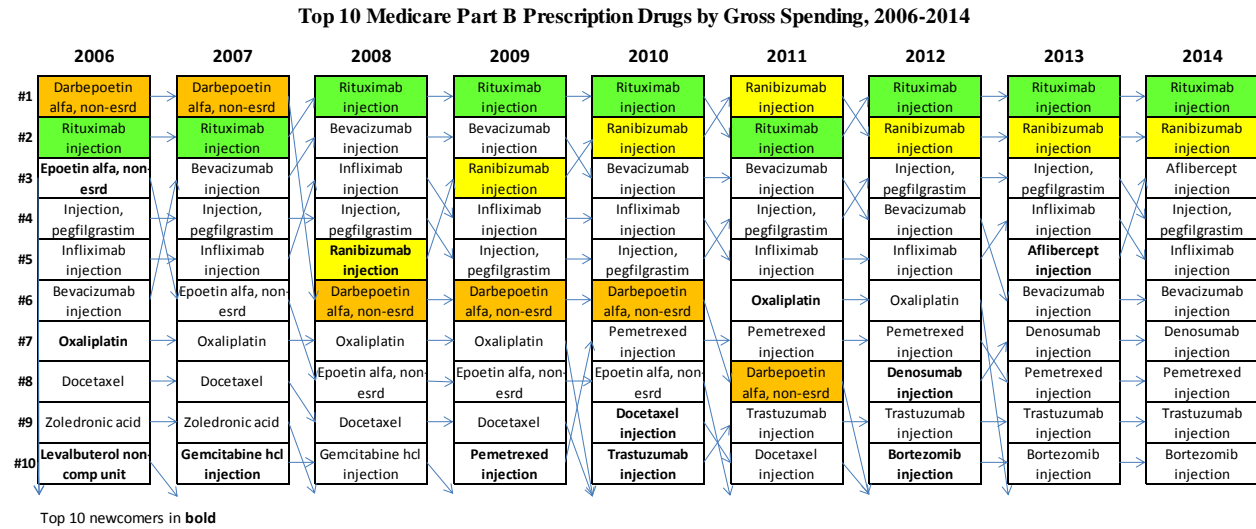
Top 10 Medicare Part B Prescription Drugs by Gross Spending, 2006-2014

| | 2006 | 2007 | 2008 | 2009 | 2010 | 2011 | 2012 | 2013 | 2014 |
|---|---|---|---|---|---|---|---|---|---|
| #1 | Darbepoetin alfa, non-esrd | Darbepoetin alfa, non-esrd | Rituximab injection | Rituximab injection | Rituximab injection | Ranibizumab injection | Rituximab injection | Rituximab injection | Rituximab injection |
| #2 | Rituximab injection | Rituximab injection | Bevacizumab injection | Bevacizumab injection | Ranibizumab injection | Rituximab injection | Ranibizumab injection | Ranibizumab injection | Ranibizumab injection |
| #3 | **Epoetin alfa, non-esrd** | Bevacizumab injection | Infliximab injection | Ranibizumab injection | Bevacizumab injection | Bevacizumab injection | Injection, pegfilgrastim | Injection, pegfilgrastim | Aflibercept injection |
| #4 | Injection, pegfilgrastim | Injection, pegfilgrastim | Injection, pegfilgrastim | Infliximab injection | Infliximab injection | Injection, pegfilgrastim | Bevacizumab injection | Infliximab injection | Injection, pegfilgrastim |
| #5 | Infliximab injection | Infliximab injection | **Ranibizumab injection** | Injection, pegfilgrastim | Injection, pegfilgrastim | Infliximab injection | Infliximab injection | **Aflibercept injection** | Infliximab injection |
| #6 | Bevacizumab injection | Epoetin alfa, non-esrd | Darbepoetin alfa, non-esrd | Darbepoetin alfa, non-esrd | Darbepoetin alfa, non-esrd | **Oxaliplatin** | Oxaliplatin | Bevacizumab injection | Bevacizumab injection |
| #7 | **Oxaliplatin** | Oxaliplatin | Oxaliplatin | Oxaliplatin | Pemetrexed injection | Pemetrexed injection | Pemetrexed injection | Denosumab injection | Denosumab injection |
| #8 | Docetaxel | Docetaxel | Epoetin alfa, non-esrd | Epoetin alfa, non-esrd | Epoetin alfa, non-esrd | Darbepoetin alfa, non-esrd | **Denosumab injection** | Pemetrexed injection | Pemetrexed injection |
| #9 | Zoledronic acid | Zoledronic acid | Docetaxel | Docetaxel | **Docetaxel injection** | Trastuzumab injection | Trastuzumab injection | Trastuzumab injection | Trastuzumab injection |
| #10 | **Levalbuterol non-comp unit** | **Gemcitabine hcl injection** | Gemcitabine hcl injection | **Pemetrexed injection** | **Trastuzumab injection** | Docetaxel injection | **Bortezomib injection** | Bortezomib injection | Bortezomib injection |

Top 10 newcomers in **bold**